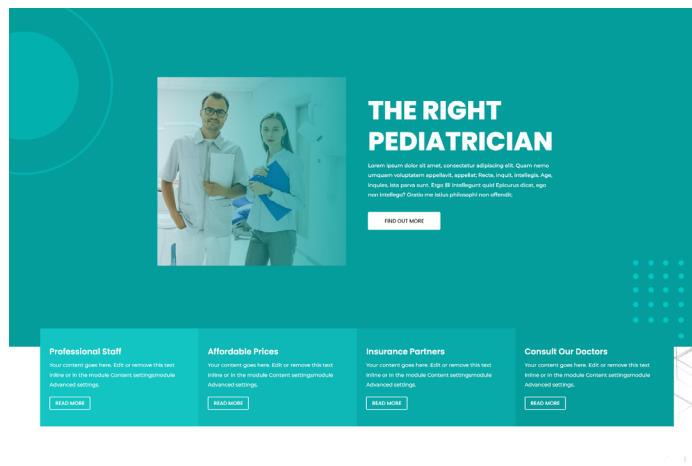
THE RIGHT PEDIATRICIAN

Lorem ipsum dolor sit amet, consectetur adipiscing elit. Quam nemo umquam voluptatem appellavit, appellat; Recte, inquit, intellegis. Age, inquies, ista parva sunt. Ergo illi intellegunt quid Epicurus dicat, ego non intellego? Oratio me istius philosophi non offendit;

FIND OUT MORE

Professional Staff

Your content goes here. Edit or remove this text inline or in the module Content settingsmodule Advanced settings.

READ MORE

Affordable Prices

Your content goes here. Edit or remove this text inline or in the module Content settingsmodule Advanced settings.

READ MORE

Insurance Partners

Your content goes here. Edit or remove this text inline or in the module Content settingsmodule Advanced settings.

READ MORE

Consult Our Doctors

Your content goes here. Edit or remove this text inline or in the module Content settingsmodule Advanced settings.

READ MORE